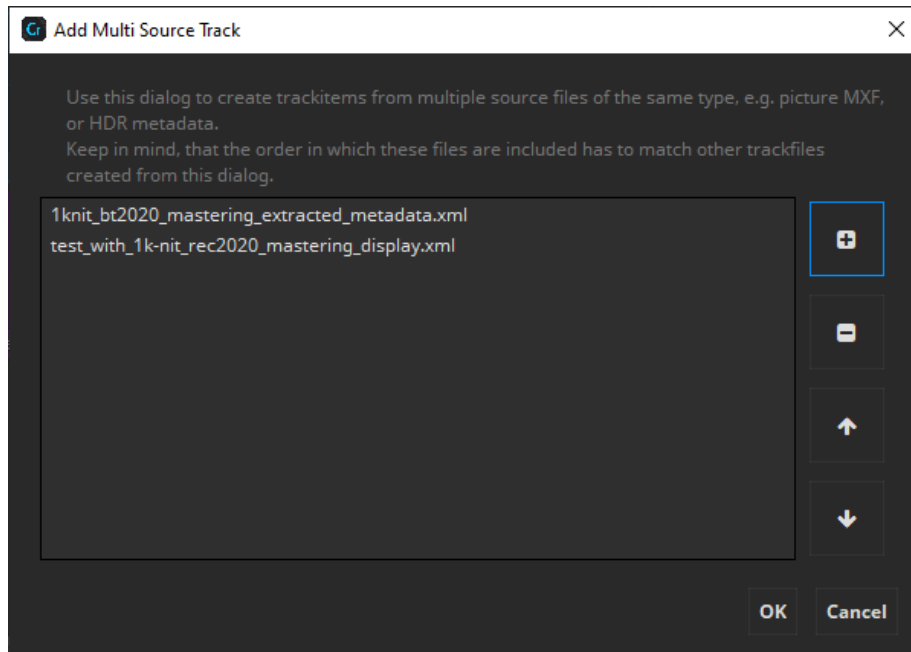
Cr Add Multi Source Track

×

Use this dialog to create trackitems from multiple source files of the same type, e.g. picture MXF, or HDR metadata.
Keep in mind, that the order in which these files are included has to match other trackfiles created from this dialog.

1knit_bt2020_mastering_extracted_metadata.xml
test_with_1k-nit_rec2020_mastering_display.xml

OK
Cancel